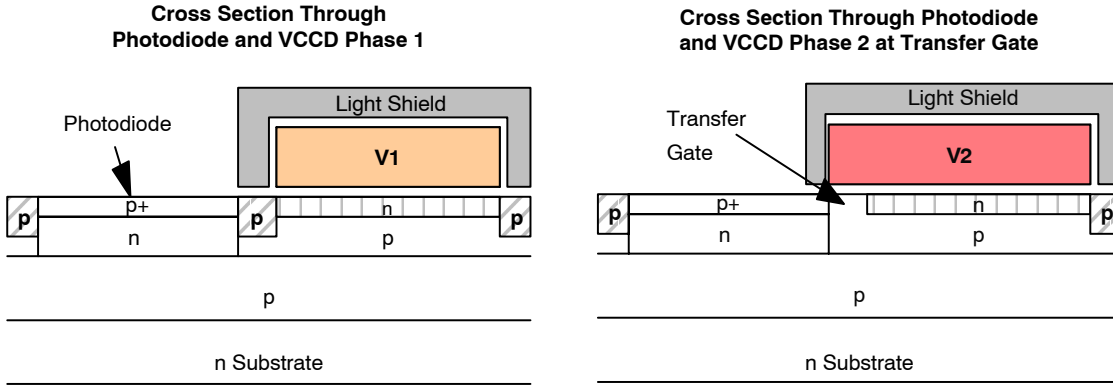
Cross Section Through Photodiode and VCCD Phase 1

Light Shield

Photodiode

V1

p

p+

p

n

p

n

p

p

n Substrate

Cross Section Through Photodiode and VCCD Phase 2 at Transfer Gate

Light Shield

Transfer Gate

V2

p

p+

n

p

n

p

p

n Substrate